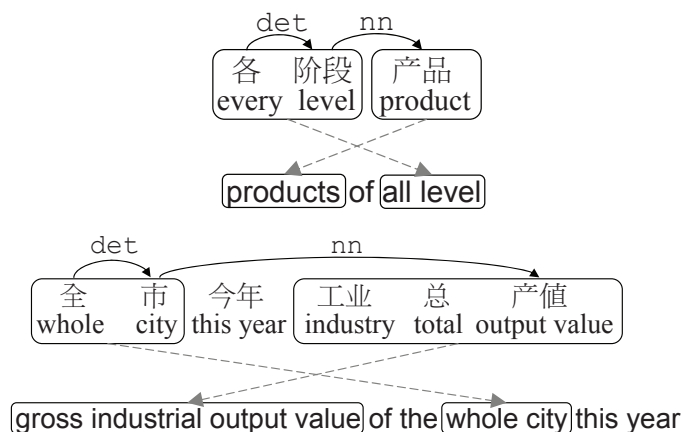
det nn

各 阶段 产品
every level product

products of all level

det nn

全 市 今年 工业 总 产值
whole city this year industry total output value

gross industrial output value of the whole city this year